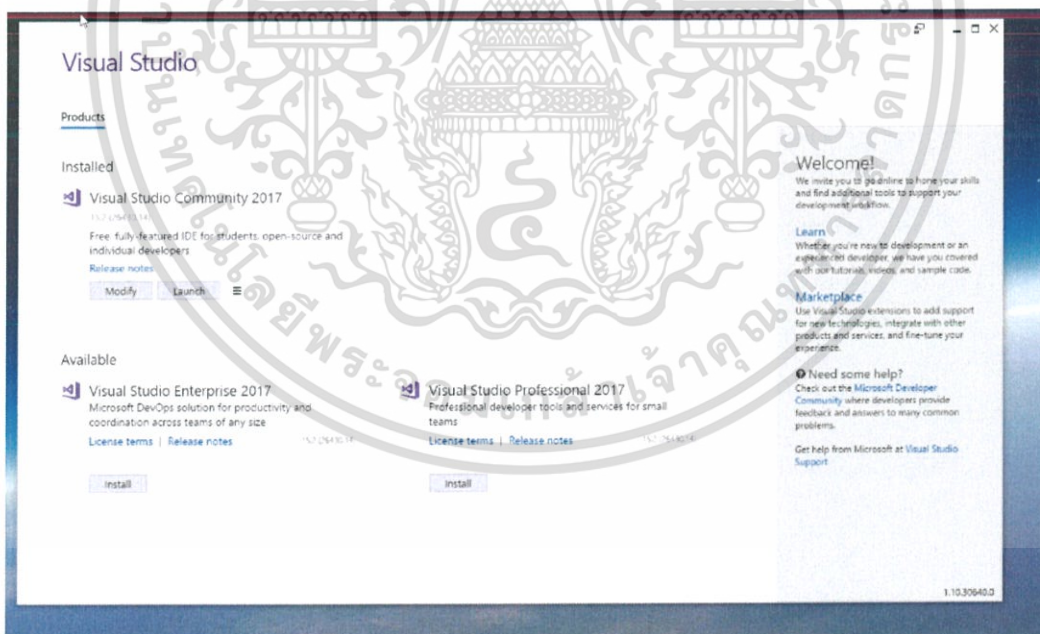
Visual Studio

Products

Installed

Visual Studio Community 2017

15.7.26430.14

Free, fully-featured IDE for students, open-source and individual developers

Release notes

Modify Launch

Available

Visual Studio Enterprise 2017

Microsoft DevOps solution for productivity and coordination across teams of any size

License terms | Release notes

15.7.26430.14

Install

Visual Studio Professional 2017

Professional developer tools and services for small teams

License terms | Release notes

15.7.26430.14

Install

Welcome!

We invite you to go online to hone your skills and find additional tools to support your development workflow.

Learn

Whether you're new to development or an experienced developer, we have you covered with our tutorials, videos, and sample code.

Marketplace

Use Visual Studio extensions to add support for new technologies, integrate with other products and services, and fine-tune your experience.

Need some help?

Check out the Microsoft Developer Community where developers provide feedback and answers to many common problems.

Get help from Microsoft at Visual Studio Support

1.10.30640.0

มหาวิทยาลัยเทคโนโลยีพระจอมเกล้าเจ้าคุณทหารลาดกระบัง